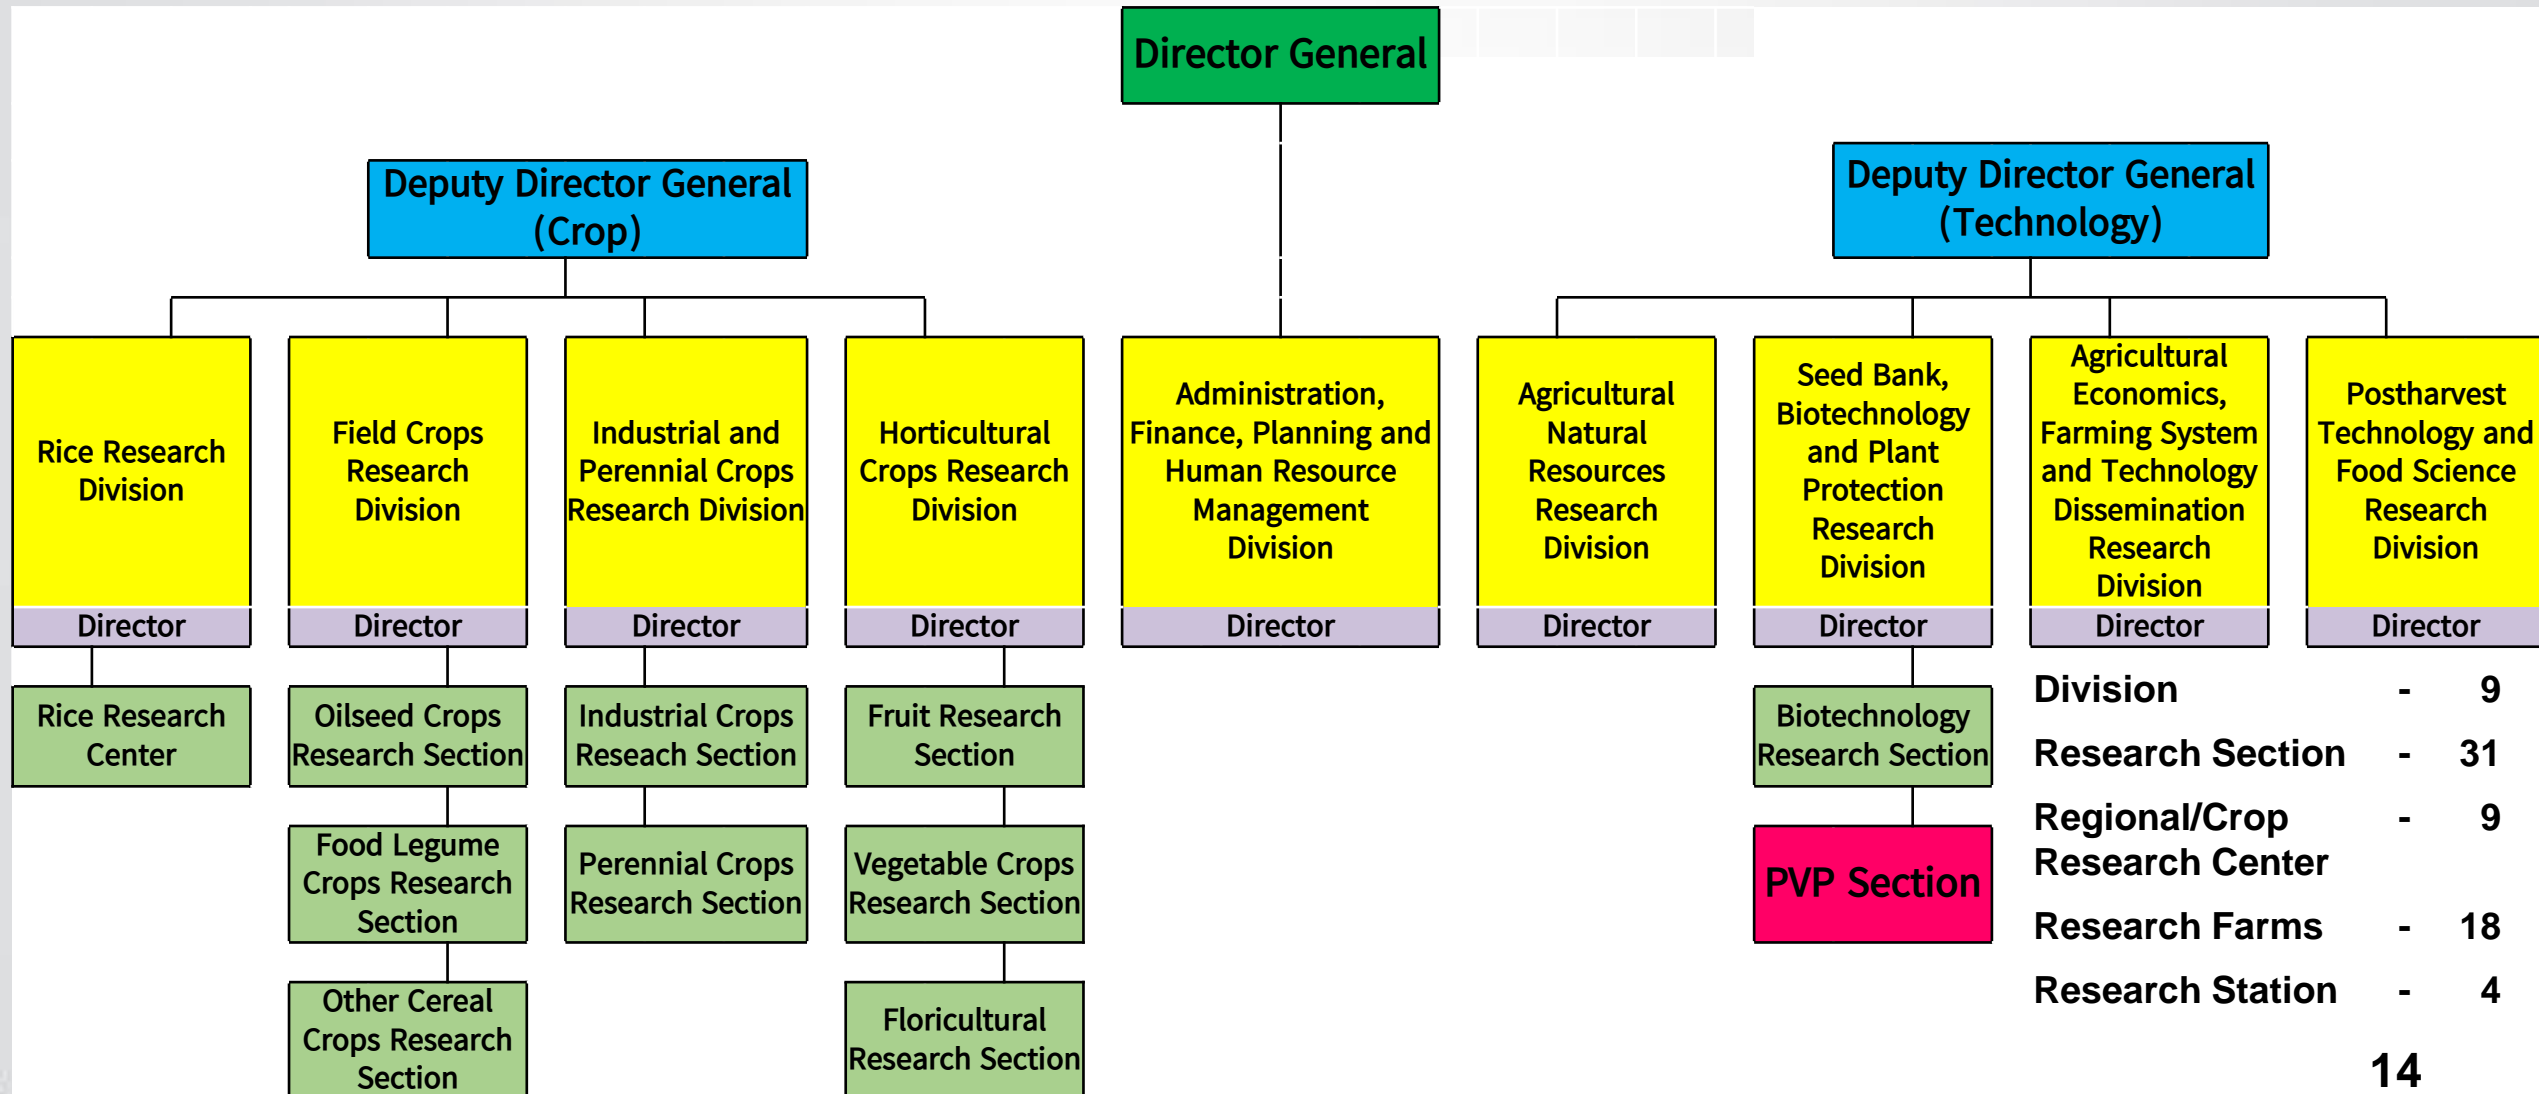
Director General

Deputy Director General (Crop)

Deputy Director General (Technology)

Rice Research Division
Director

Field Crops Research Division
Director

Industrial and Perennial Crops Research Division
Director

Horticultural Crops Research Division
Director

Administration, Finance, Planning and Human Resource Management Division
Director

Agricultural Natural Resources Research Division
Director

Seed Bank, Biotechnology and Plant Protection Research Division
Director

Agricultural Economics, Farming System and Technology Dissemination Research Division
Director

Postharvest Technology and Food Science Research Division
Director

Rice Research Center

Oilseed Crops Research Section

Food Legume Crops Research Section

Other Cereal Crops Research Section

Industrial Crops Reseach Section

Perennial Crops Research Section

Fruit Research Section

Vegetable Crops Research Section

Floricultural Research Section

Biotechnology Research Section

PVP Section

| Division | - | 9 |
|---|---|---|
| Research Section | - | 31 |
| Regional/Crop Research Center | - | 9 |
| Research Farms | - | 18 |
| Research Station | - | 4 |

14